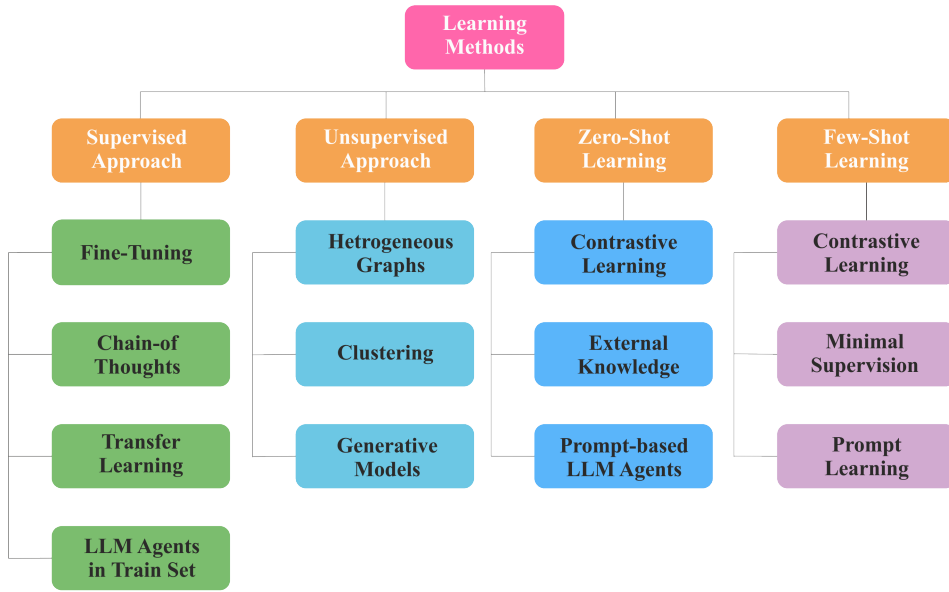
Learning Methods

Supervised Approach

Fine-Tuning

Chain-of Thoughts

Transfer Learning

LLM Agents in Train Set

Unsupervised Approach

Hetrogeneous Graphs

Clustering

Generative Models

Zero-Shot Learning

Contrastive Learning

External Knowledge

Prompt-based LLM Agents

Few-Shot Learning

Contrastive Learning

Minimal Supervision

Prompt Learning